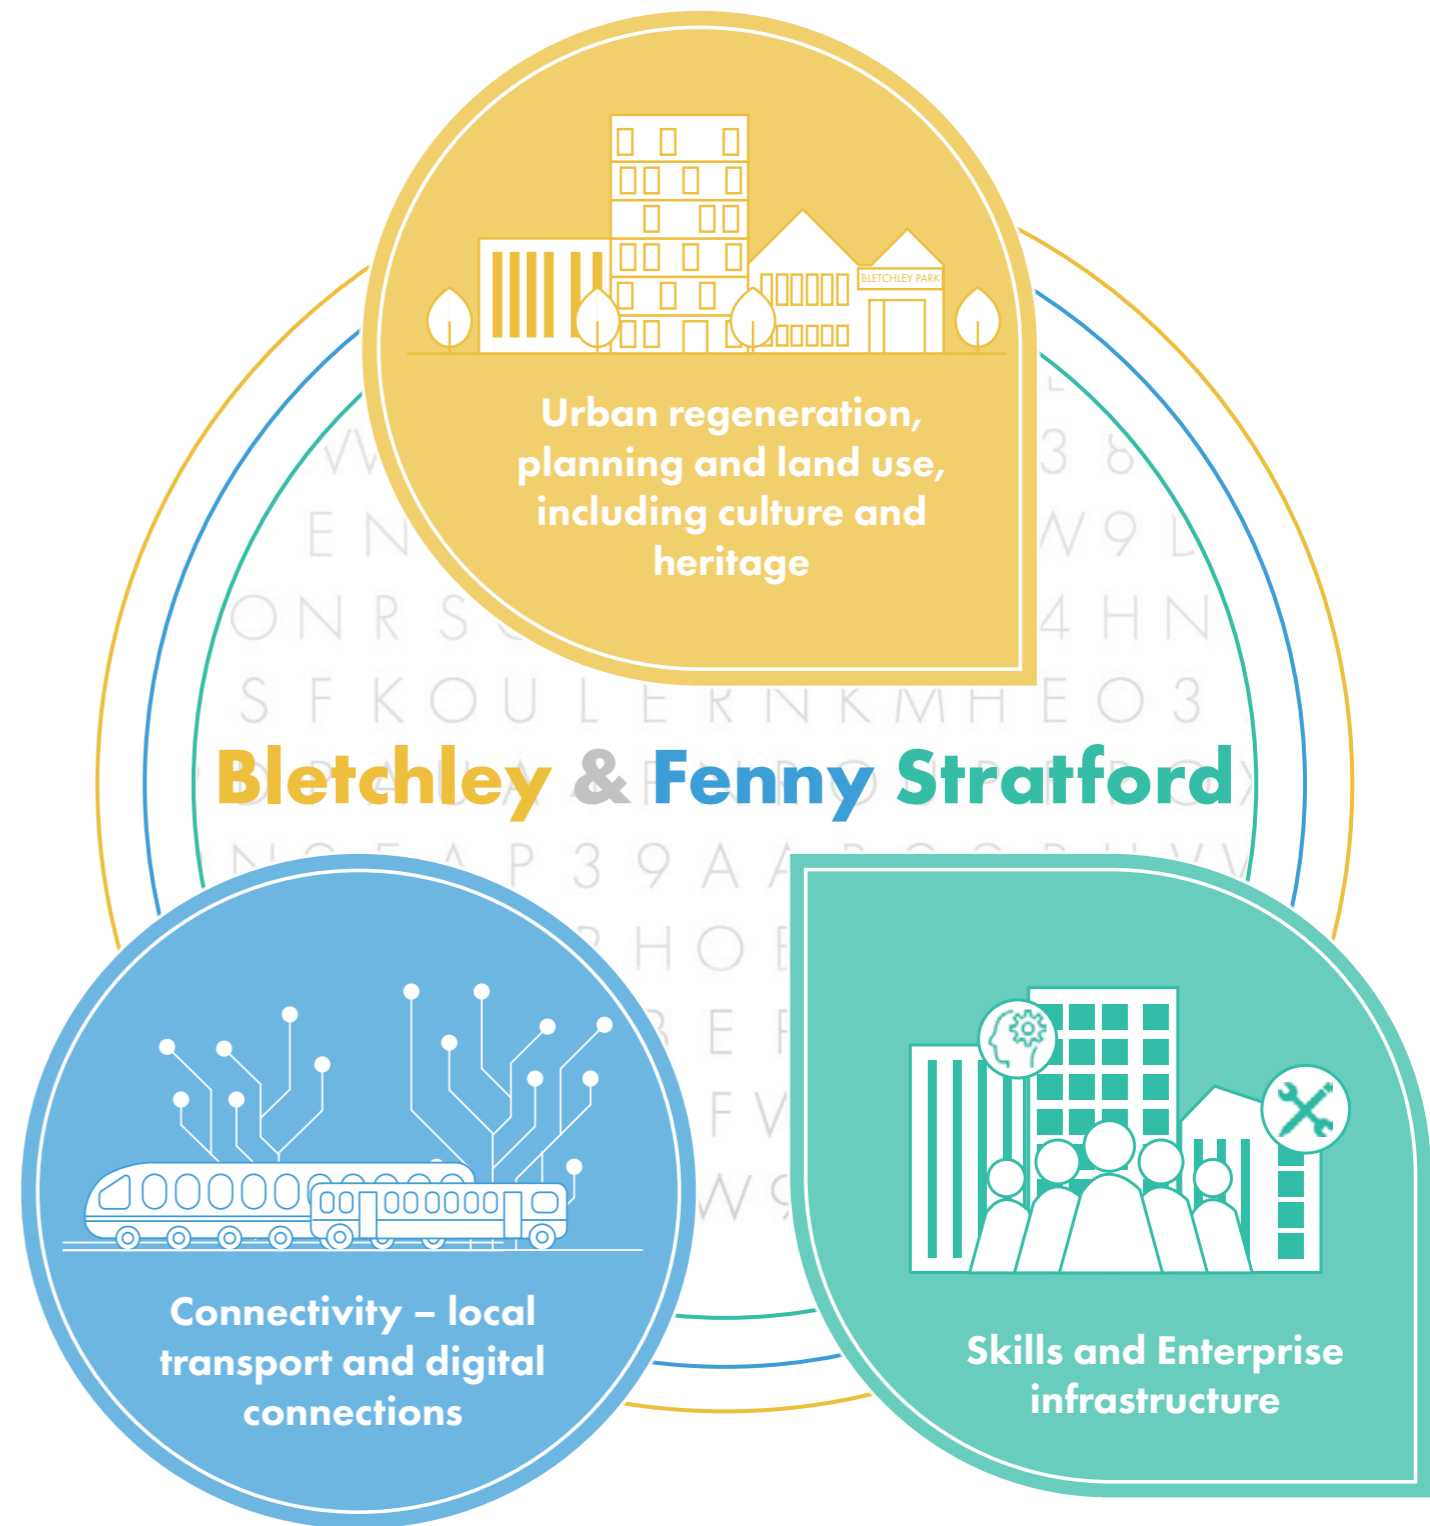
BLETCHLEY PARK

Urban regeneration, planning and land use, including culture and heritage

Bletchley & Fenny Stratford

Connectivity – local transport and digital connections

Skills and Enterprise infrastructure